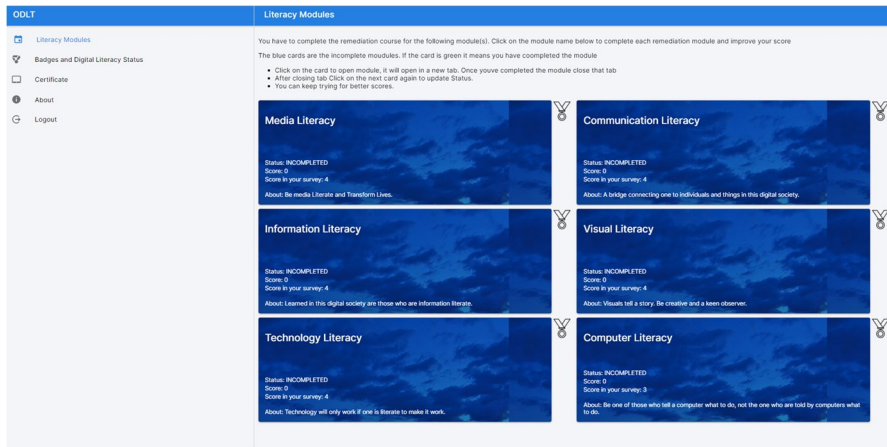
ODLT

Literacy Modules
Badges and Digital Literacy Status
Certificate
About
Logout

Literacy Modules

You have to complete the remediation course for the following module(s). Click on the module name below to complete each remediation module and improve your score

The blue cards are the incomplete moudules. If the card is green it means you have coompleted the module

- Click on the card to open module, it will open in a new tab. Once youve completed the module close that tab
- After closing tab Click on the next card again to update Status.
- You can keep trying for better scores.

Media Literacy

Status: INCOMPLETED
Score: 0
Score in your survey: 4

About: Be media Literate and Transform Lives.

Communication Literacy

Status: INCOMPLETED
Score: 0
Score in your survey: 4

About: A bridge connecting one to individuals and things in this digital society.

Information Literacy

Status: INCOMPLETED
Score: 0
Score in your survey: 4

About: Learned in this digital society are those who are information literate.

Visual Literacy

Status: INCOMPLETED
Score: 0
Score in your survey: 4

About: Visuals tell a story. Be creative and a keen observer.

Technology Literacy

Status: INCOMPLETED
Score: 0
Score in your survey: 4

About: Technology will only work if one is literate to make it work.

Computer Literacy

Status: INCOMPLETED
Score: 0
Score in your survey: 3

About: Be one of those who tell a computer what to do, not the one who are told by computers what to do.